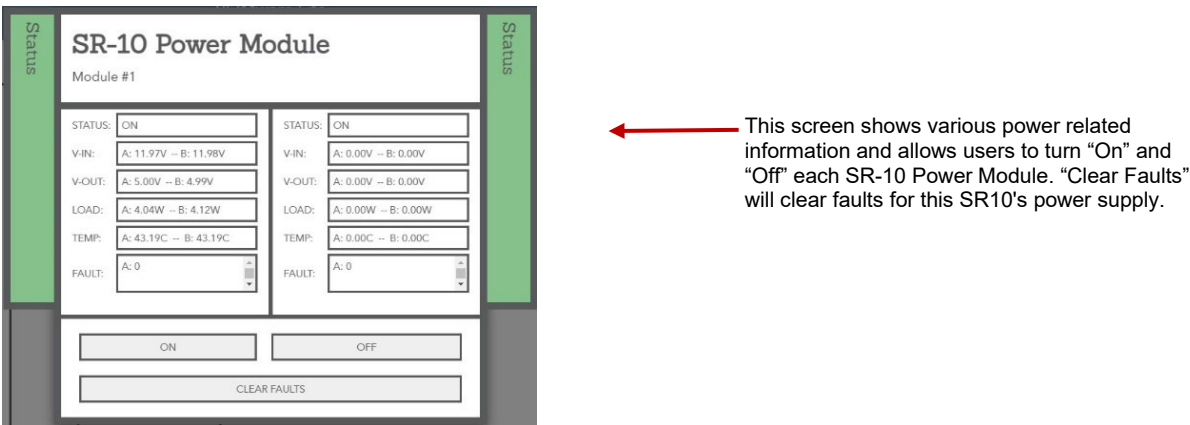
Status

SR-10 Power Module

Module #1

STATUS: ON
V-IN: A: 11.97V -- B: 11.98V
V-OUT: A: 5.00V -- B: 4.99V
LOAD: A: 4.04W -- B: 4.12W
TEMP: A: 43.19C -- B: 43.19C
FAULT: A: 0

STATUS: ON
V-IN: A: 0.00V -- B: 0.00V
V-OUT: A: 0.00V -- B: 0.00V
LOAD: A: 0.00W -- B: 0.00W
TEMP: A: 0.00C -- B: 0.00C
FAULT: A: 0

Status

ON

OFF

CLEAR FAULTS

This screen shows various power related information and allows users to turn “On” and “Off” each SR-10 Power Module. “Clear Faults” will clear faults for this SR10's power supply.